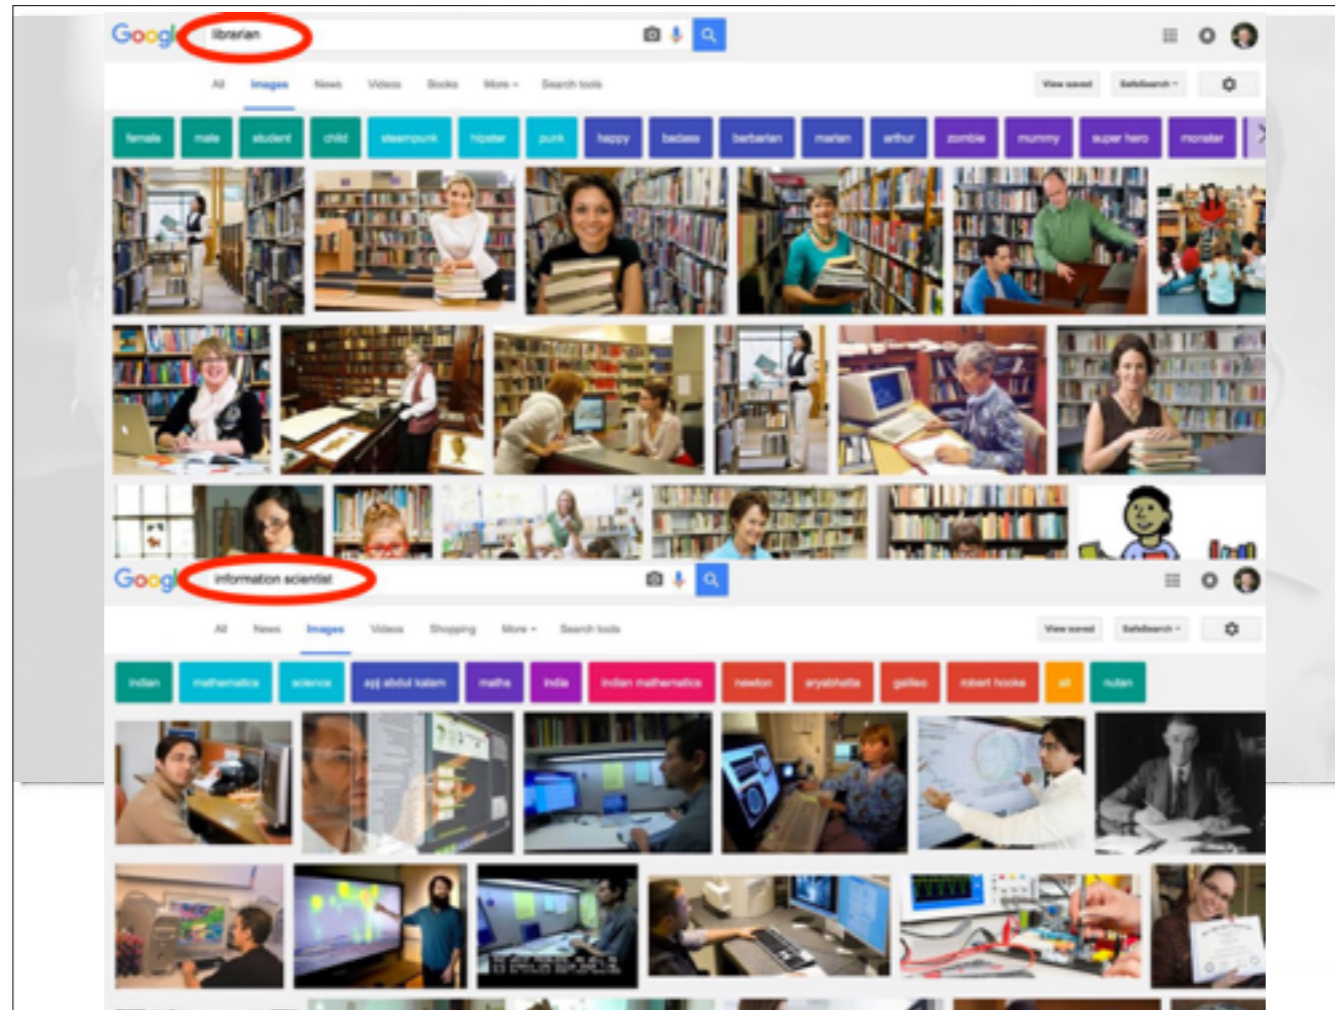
Googl librarian

All Images News Videos Books More Search tools

View saved SafeSearch

female male student child steampunk hipster punk happy badass barbarian marian arthur zombie mummy super hero monster

Googl information scientist

All News Images Videos Shopping More Search tools

View saved SafeSearch

indian mathematics science apj abdul kalam maths india indian mathematics newton aryabhatta galileo robert hooke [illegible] nutan